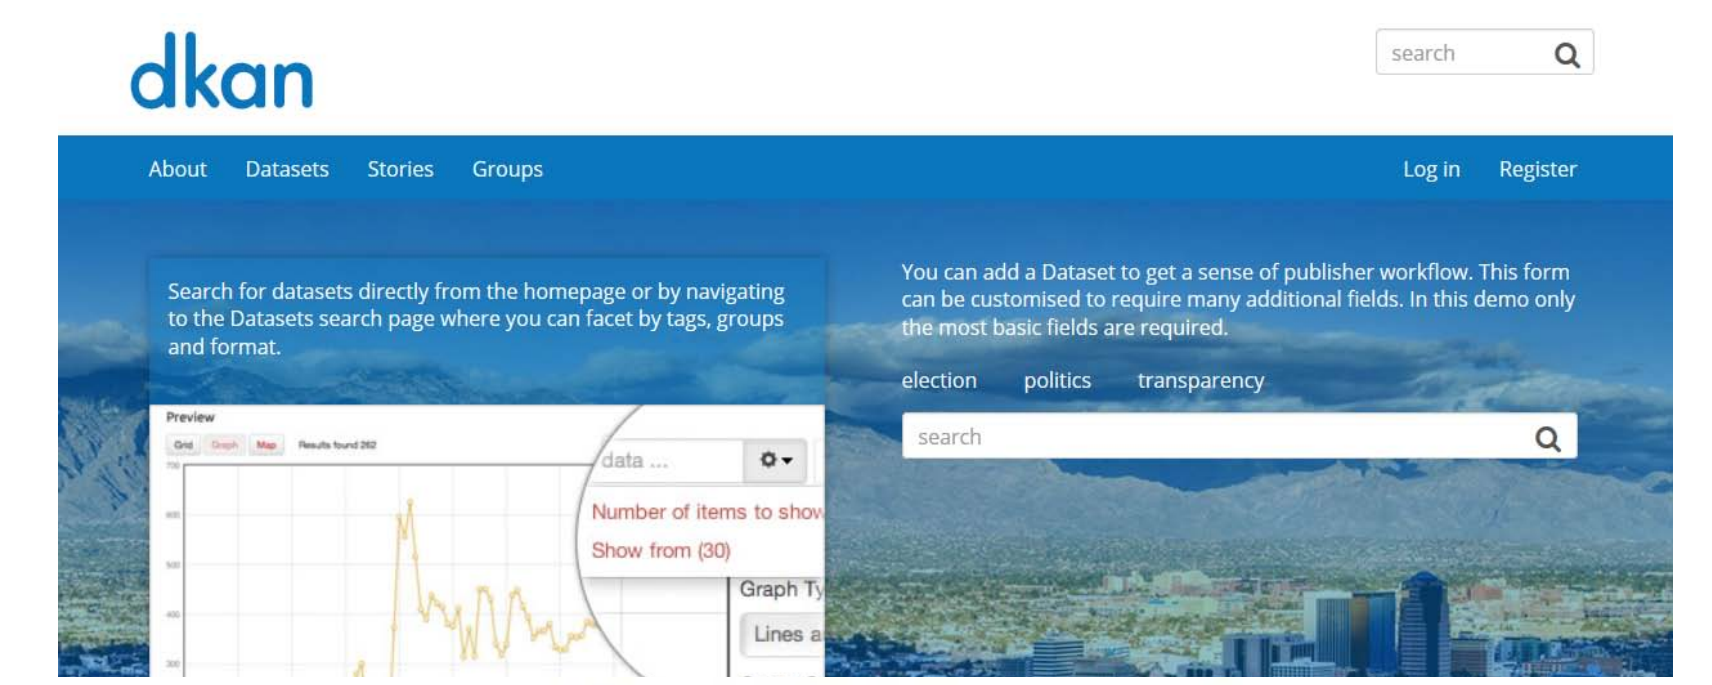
dkan

search

About Datasets Stories Groups

Log in Register

Search for datasets directly from the homepage or by navigating to the Datasets search page where you can facet by tags, groups and format.

Preview

Grid Graph Map Results found 262

700

600

500

400

300

data ...

Number of items to show

Show from (30)

Graph Ty

Lines a

You can add a Dataset to get a sense of publisher workflow. This form can be customised to require many additional fields. In this demo only the most basic fields are required.

election politics transparency

search